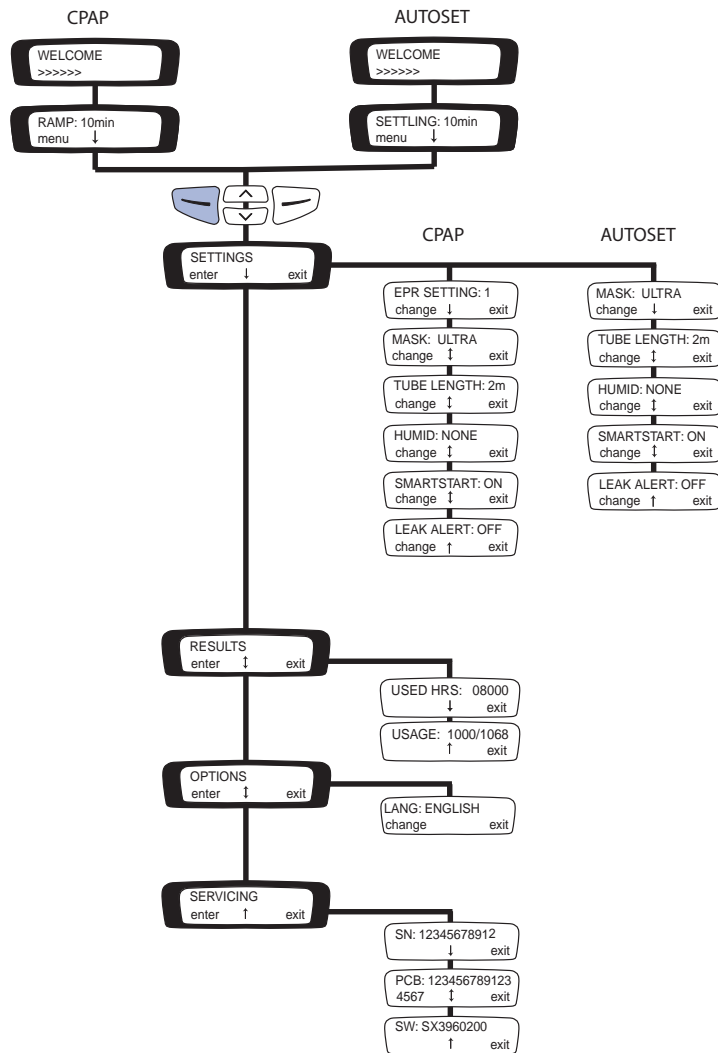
CPAP

WELCOME
>>>>>>

RAMP: 10min
menu ↓

AUTOSET

WELCOME
>>>>>>

SETTLING: 10min
menu ↓

SETTINGS
enter ↓ exit

CPAP

EPR SETTING: 1
change ↓ exit

MASK: ULTRA
change ↕ exit

TUBE LENGTH: 2m
change ↕ exit

HUMID: NONE
change ↕ exit

SMARTSTART: ON
change ↕ exit

LEAK ALERT: OFF
change ↑ exit

AUTOSET

MASK: ULTRA
change ↓ exit

TUBE LENGTH: 2m
change ↕ exit

HUMID: NONE
change ↕ exit

SMARTSTART: ON
change ↕ exit

LEAK ALERT: OFF
change ↑ exit

RESULTS
enter ↕ exit

USED HRS: 08000
↓ exit

USAGE: 1000/1068
↑ exit

OPTIONS
enter ↕ exit

LANG: ENGLISH
change exit

SERVICING
enter ↑ exit

SN: 12345678912
↓ exit

PCB: 123456789123
4567 ↕ exit

SW: SX3960200
↑ exit